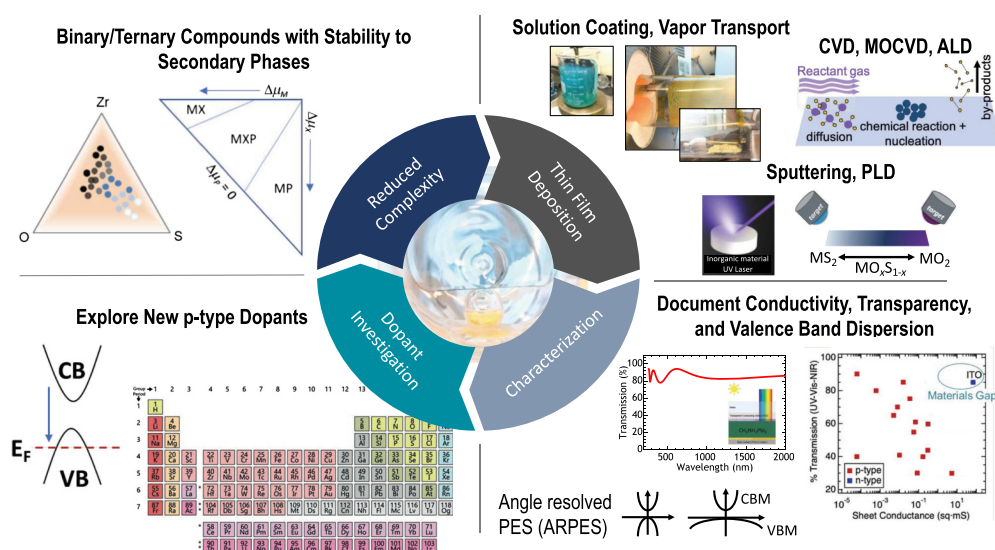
Binary/Ternary Compounds with Stability to Secondary Phases

Zr

O

S

MX

$\Delta\mu_M$

MXP

$\Delta\mu_X$

$\Delta\mu_P = 0$

MP

Solution Coating, Vapor Transport

CVD, MOCVD, ALD

Reactant gas

diffusion

chemical reaction + nucleation

by-products

Sputtering, PLD

Inorganic material UV Laser

target

target

$MS_2$

$MO_xS_{1-x}$

$MO_2$

Reduced Complexity

Thin Film Deposition

Dopant Investigation

Characterization

Explore New p-type Dopants

CB

$E_F$

VB

Document Conductivity, Transparency, and Valence Band Dispersion

Transmission (%)

100

80

60

40

20

0

500

1000

1500

2000

Wavelength (nm)

% Transmission (UV-Vis-NIR)

ITO

Materials Gap

p-type

n-type

Sheet Conductance (sq/mS)

Angle resolved PES (ARPES)

CBM

VBM

Group Period

1 2 3 4 5 6 7 8 9 10 11 12 13

1 H
2 Li Be
3 Na Mg
4 K Ca Sc Ti V Cr Mn Fe Co Ni Cu Zn Ga
5 Rb Sr Y Zr Nb Mo Tc Ru Rh Pd Ag Cd In
6 Cs Ba La Hf Ta W Re Os Ir Pt Au Hg Tl
7 Fr Ra Ac Rf Db Sg Bh Hs Mt Ds Rg Cn Nh